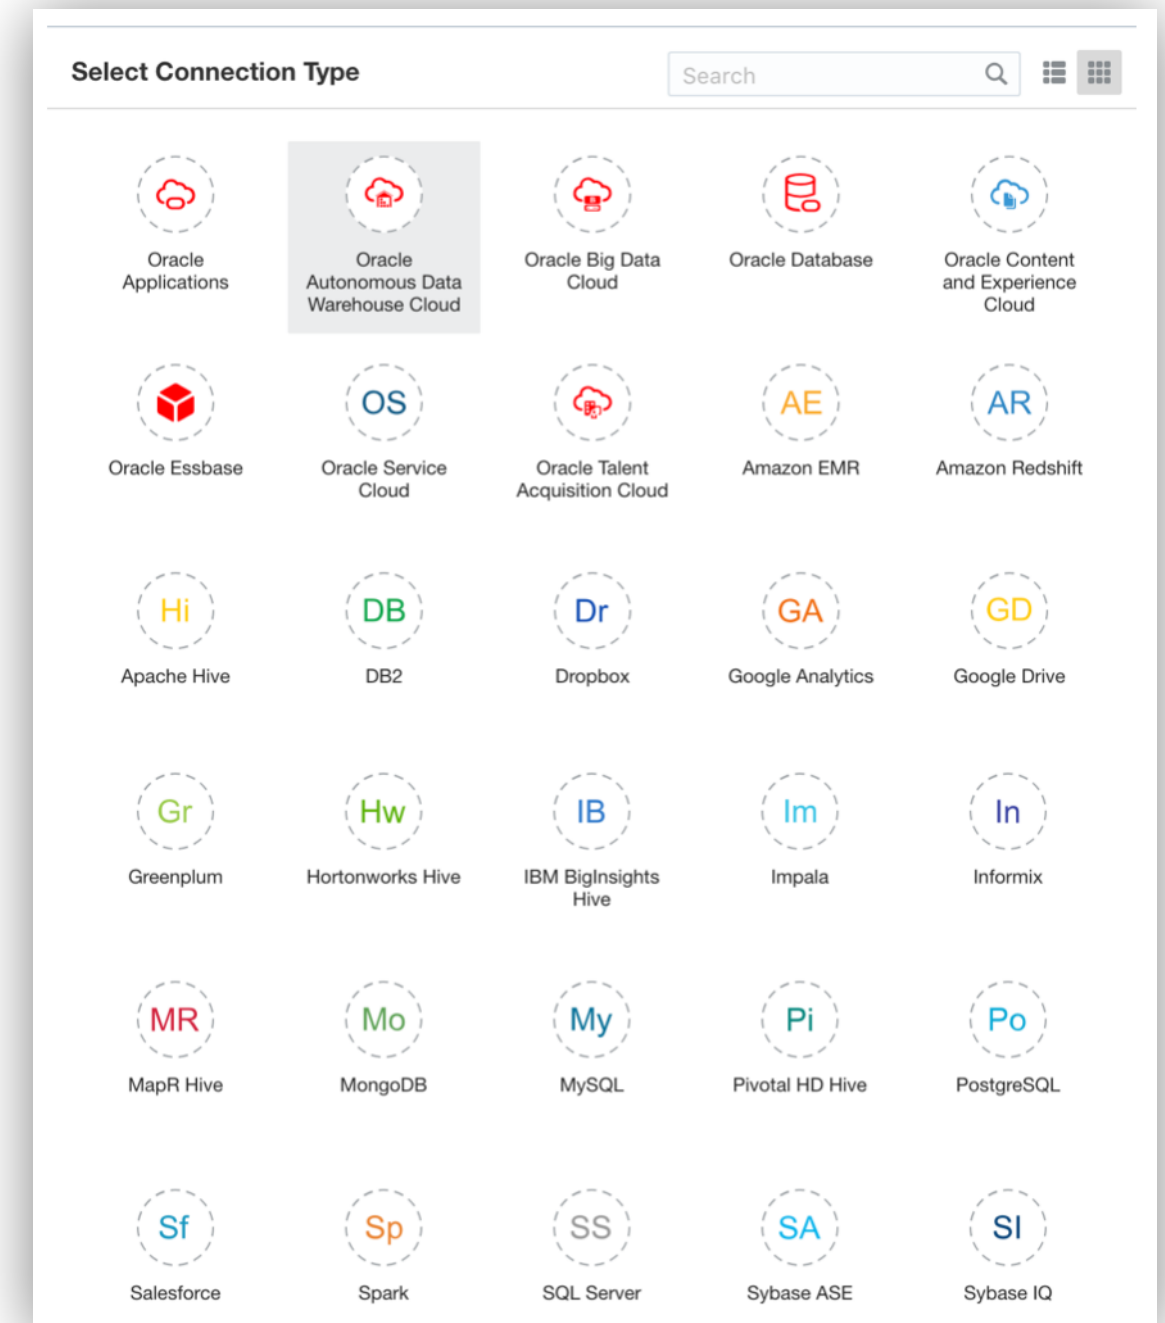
Select Connection Type

Search

Oracle Applications

Oracle Autonomous Data Warehouse Cloud

Oracle Big Data Cloud

Oracle Database

Oracle Content and Experience Cloud

Oracle Essbase

OS

Oracle Service Cloud

Oracle Talent Acquisition Cloud

AE

Amazon EMR

AR

Amazon Redshift

Hi

Apache Hive

DB

DB2

Dr

Dropbox

GA

Google Analytics

GD

Google Drive

Gr

Greenplum

Hw

Hortonworks Hive

IB

IBM BigInsights Hive

Im

Impala

In

Informix

MR

MapR Hive

Mo

MongoDB

My

MySQL

Pi

Pivotal HD Hive

Po

PostgreSQL

Sf

Salesforce

Sp

Spark

SS

SQL Server

SA

Sybase ASE

SI

Sybase IQ